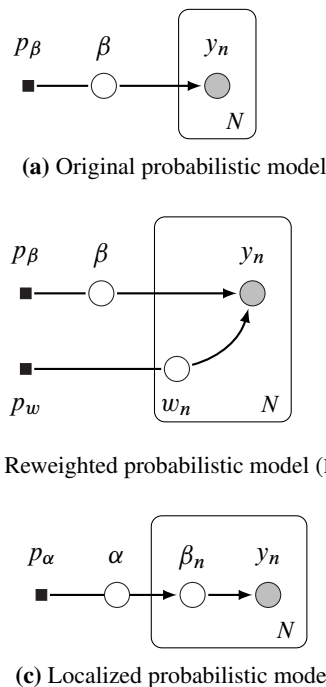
$p_\beta$ $\beta$ $y_n$

$N$

(a) Original probabilistic model

$p_\beta$ $\beta$ $y_n$

$p_w$ $w_n$ $N$

Reweighted probabilistic model (I

$p_\alpha$ $\alpha$ $\beta_n$ $y_n$

$N$

(c) Localized probabilistic mode